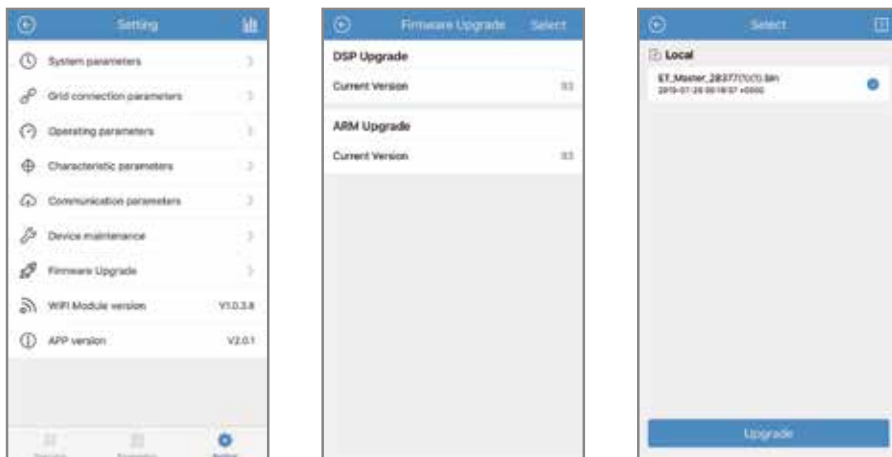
Setting

System parameters

Grid connection parameters

Operating parameters

Characteristic parameters

Communication parameters

Device maintenance

Firmware Upgrade

WIFI Module version V1.0.3.8

APP version V2.0.1

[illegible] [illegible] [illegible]

Firmware Upgrade Select

DSP Upgrade

Current Version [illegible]

ARM Upgrade

Current Version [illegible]

Select

Local

ET_Master_28377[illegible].bin
2019-07-26 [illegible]

Upgrade